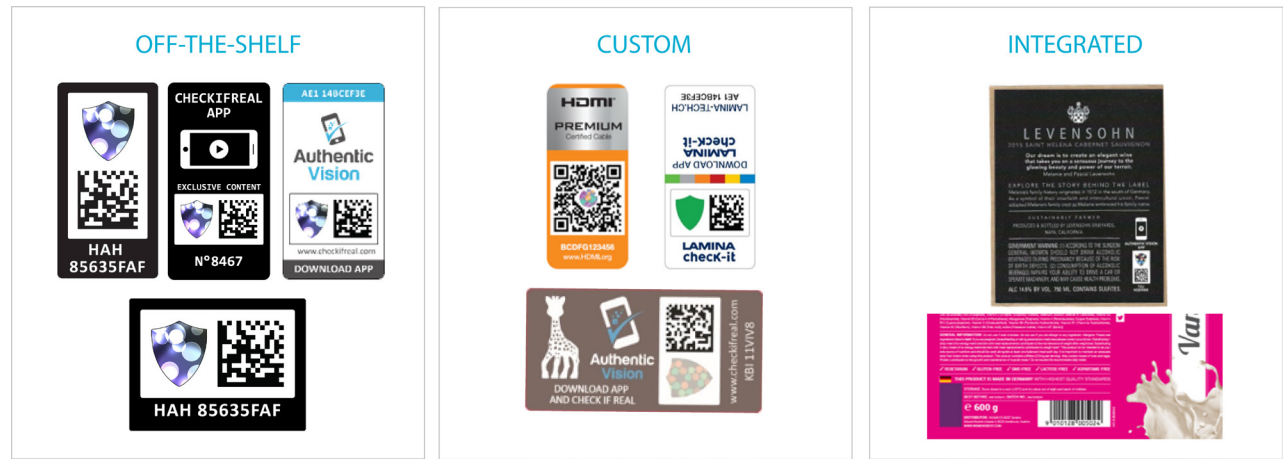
OFF-THE-SHELF

HAH 85635FAF

CHECKIFREAL APP

EXCLUSIVE CONTENT

N°8467

AE1 14BCEF3E

Authentic Vision

www.checkifreal.com

DOWNLOAD APP

HAH 85635FAF

CUSTOM

HDMI

PREMIUM

Certified Cable

BCDFG123456

www.HDMI.org

AE1 14BCEF3E

LAMINA-TECH.CH

DOWNLOAD APP LAMINA check-it

LAMINA check-it

Authentic Vision

DOWNLOAD APP AND CHECK IF REAL

www.checkifreal.com

KBI 11VIV8

INTEGRATED

LEVENSOHN

2015 SAINT HELENA CABERNET SAUVIGNON

Our dream is to create an elegant wine that takes you on a sensuous journey to the glowing beauty and power of our terroir.

EXPLORE THE STORY BEHIND THE LABEL

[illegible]

ALC 14.5% BY VOL. 750 ML CONTAINS SULFITES.

€ 600 g

Va